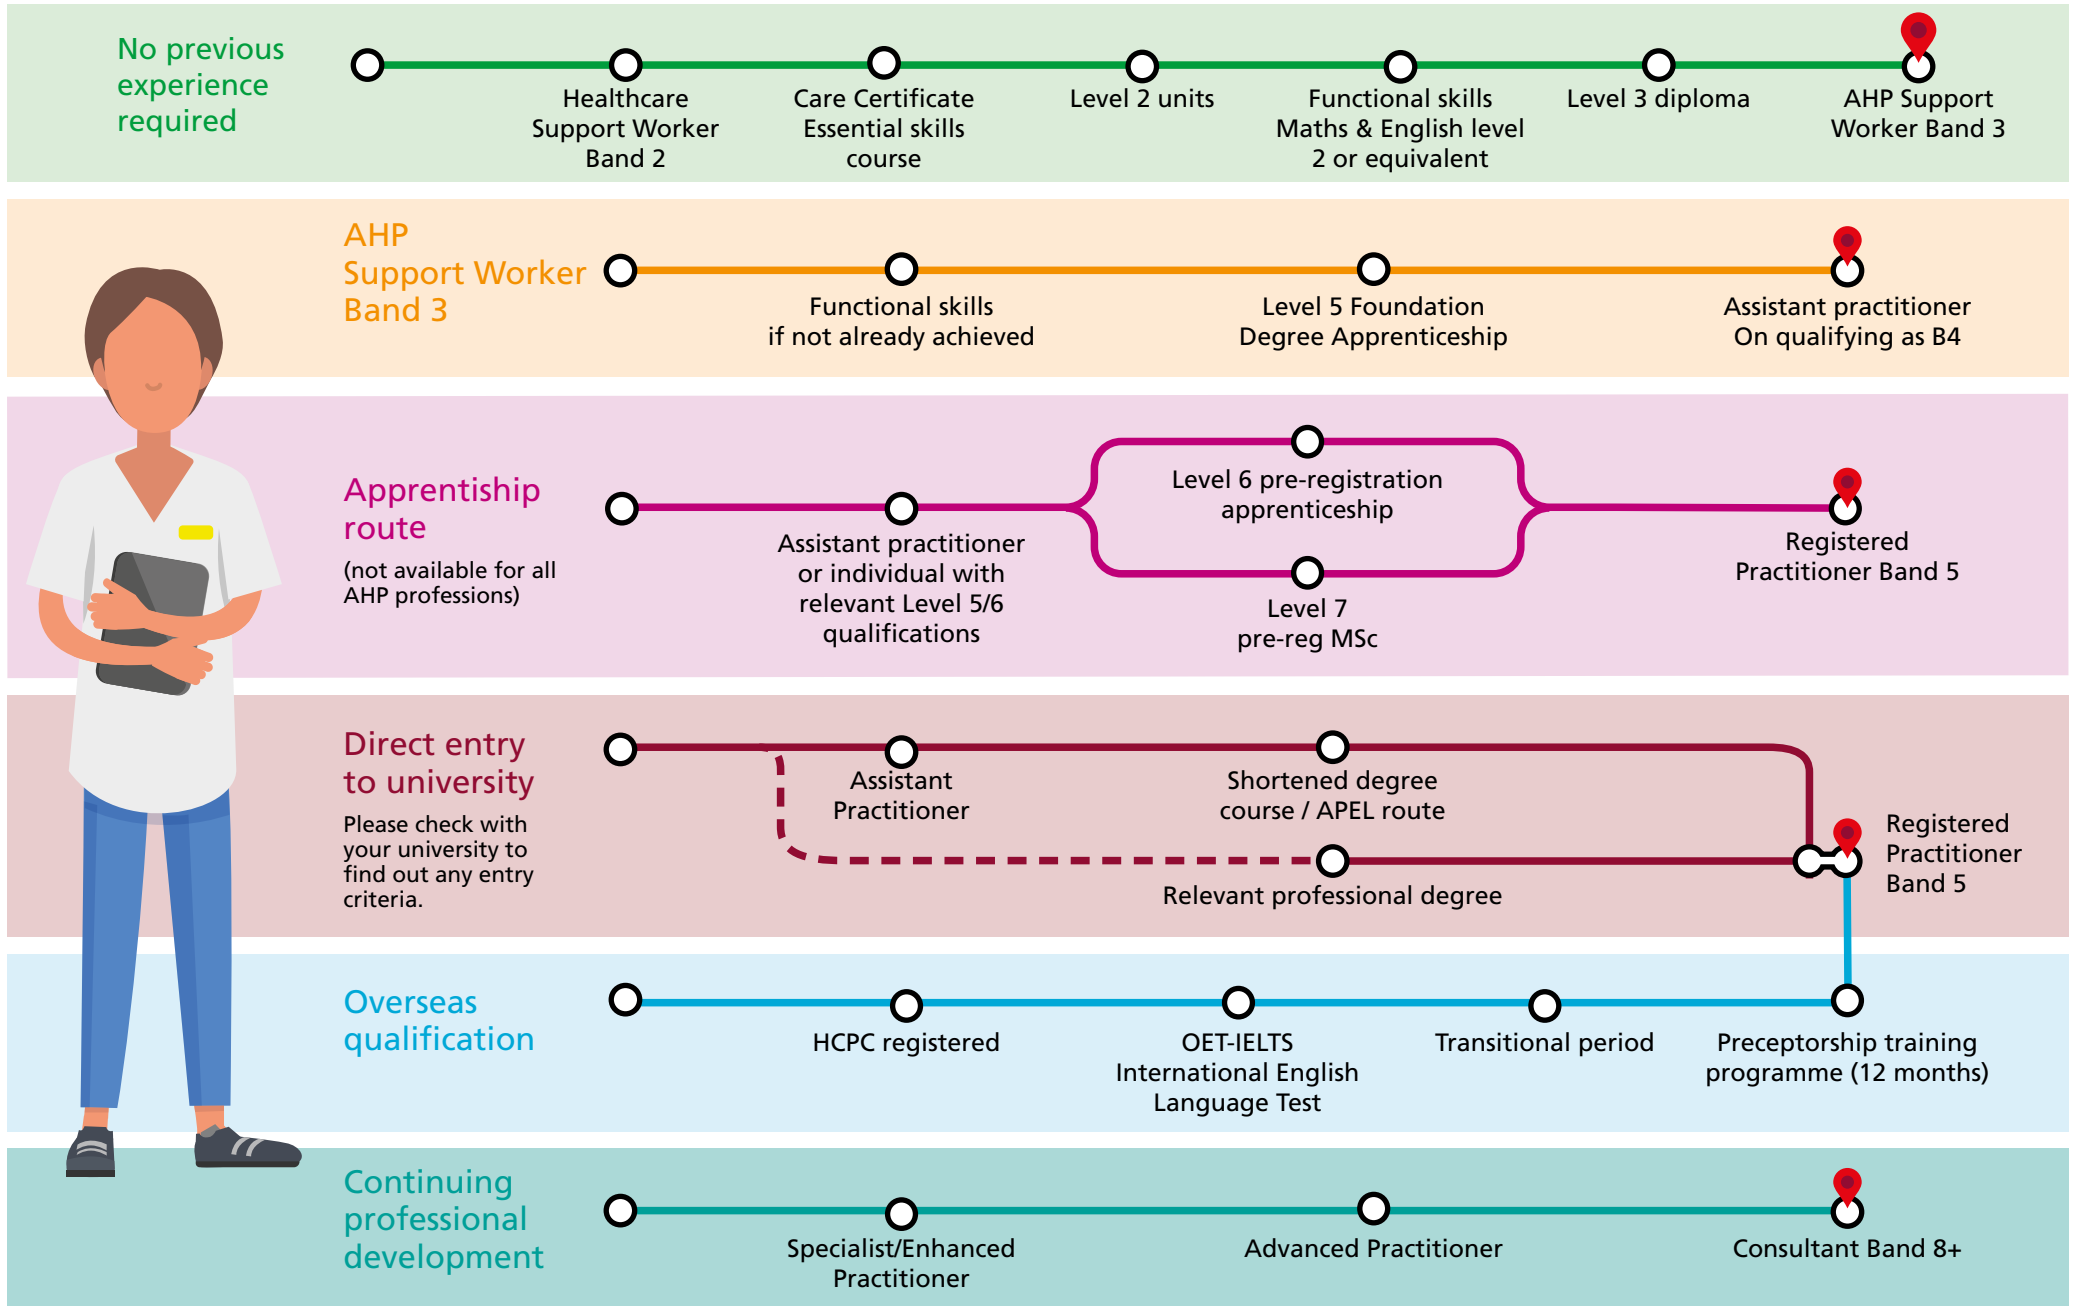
No previous experience required

Healthcare Support Worker Band 2

Care Certificate Essential skills course

Level 2 units

Functional skills Maths & English level 2 or equivalent

Level 3 diploma

AHP Support Worker Band 3

AHP Support Worker Band 3

Functional skills if not already achieved

Level 5 Foundation Degree Apprenticeship

Assistant practitioner On qualifying as B4

Apprentiship route

(not available for all AHP professions)

Assistant practitioner or individual with relevant Level 5/6 qualifications

Level 6 pre-registration apprenticeship

Level 7 pre-reg MSc

Registered Practitioner Band 5

Direct entry to university

Please check with your university to find out any entry criteria.

Assistant Practitioner

Shortened degree course / APEL route

Relevant professional degree

Registered Practitioner Band 5

Overseas qualification

HCPC registered

OET-IELTS International English Language Test

Transitional period

Preceptorship training programme (12 months)

Continuing professional development

Specialist/Enhanced Practitioner

Advanced Practitioner

Consultant Band 8+